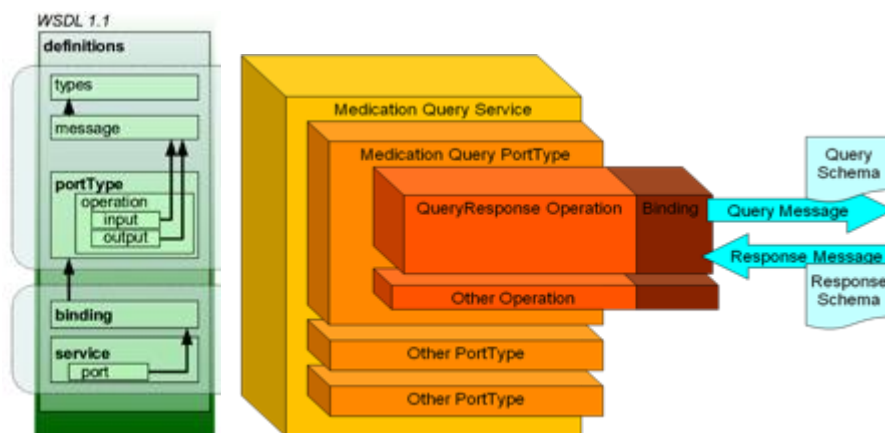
WSDL 1.1

definitions

types

message

portType

operation

input

output

binding

service

port

Medication Query Service

Medication Query PortType

QueryResponse Operation

Binding

Other Operation

Other PortType

Other PortType

Query Schema

Query Message

Response Message

Response Schema